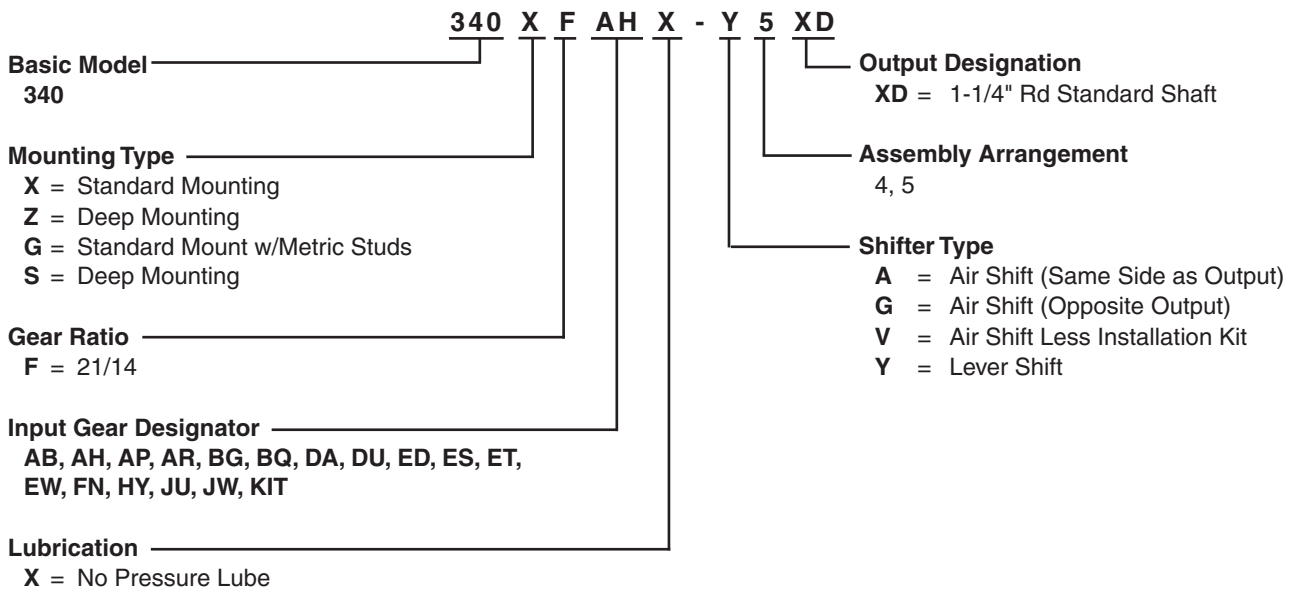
340 X F AH X - Y 5 XD

Basic Model
340

Mounting Type
X = Standard Mounting
Z = Deep Mounting
G = Standard Mount w/Metric Studs
S = Deep Mounting

Gear Ratio
F = 21/14

Input Gear Designator
AB, AH, AP, AR, BG, BQ, DA, DU, ED, ES, ET, EW, FN, HY, JU, JW, KIT

Lubrication
X = No Pressure Lube

Output Designation
XD = 1-1/4" Rd Standard Shaft

Assembly Arrangement
4, 5

Shifter Type
A = Air Shift (Same Side as Output)
G = Air Shift (Opposite Output)
V = Air Shift Less Installation Kit
Y = Lever Shift